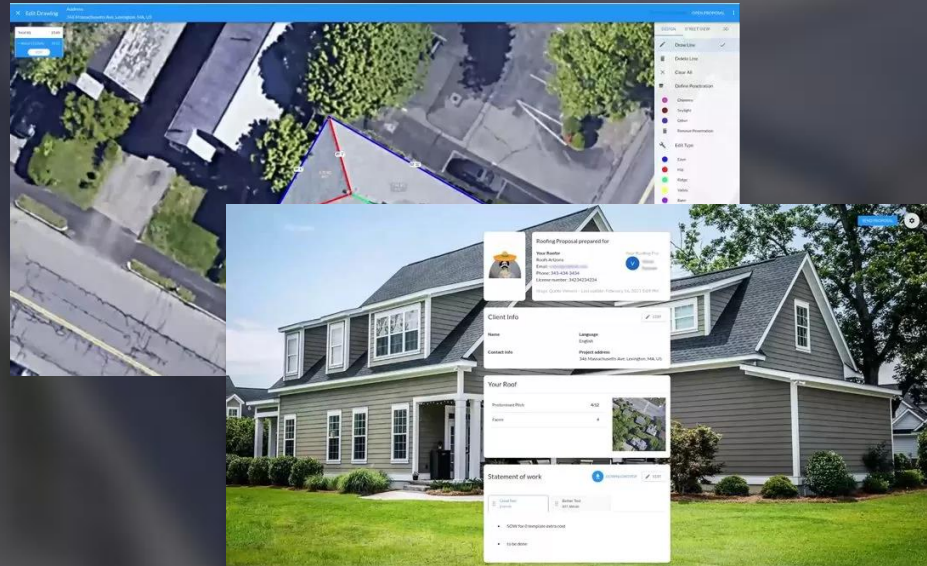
Edit Drawing
Address
143 Massachusetts Ave, Lexington, MA, US

SEND PROPOSAL

DESIGN STREET VIEW 3D

Draw Line
Delete Line
Clear All
Define Penetration
Chimney
Skylight
Other
Remove Penetration
Edit Type
Eave
Hip
Ridge
Valley
Rake

SEND PROPOSAL

Roofing Proposal prepared for
Your Roofer
Email:
Phone: 343-434-3434
License number: 34234234234

Client Info
Name
Contact info
Language
English
Project address
146 Massachusetts Ave, Lexington, MA, US

Your Roof
Predominant Pitch 4/12
Facets

Statement of work
EDIT
Good Tier
Better Tier
SOW for 2 template extra cost
to be done